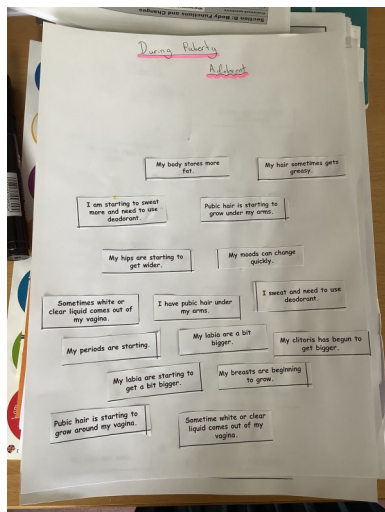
Section B: Body Functions and Changes

During Puberty

Adolescent

My body stores more fat.

My hair sometimes gets greasy.

I am starting to sweat more and need to use deodorant.

Pubic hair is starting to grow under my arms.

My hips are starting to get wider.

My moods can change quickly.

Sometimes white or clear liquid comes out of my vagina.

I have pubic hair under my arms.

I sweat and need to use deodorant.

My periods are starting.

My labia are a bit bigger.

My clitoris has begun to get bigger.

My labia are starting to get a bit bigger.

My breasts are beginning to grow.

Pubic hair is starting to grow around my vagina.

Sometime white or clear liquid comes out of my vagina.